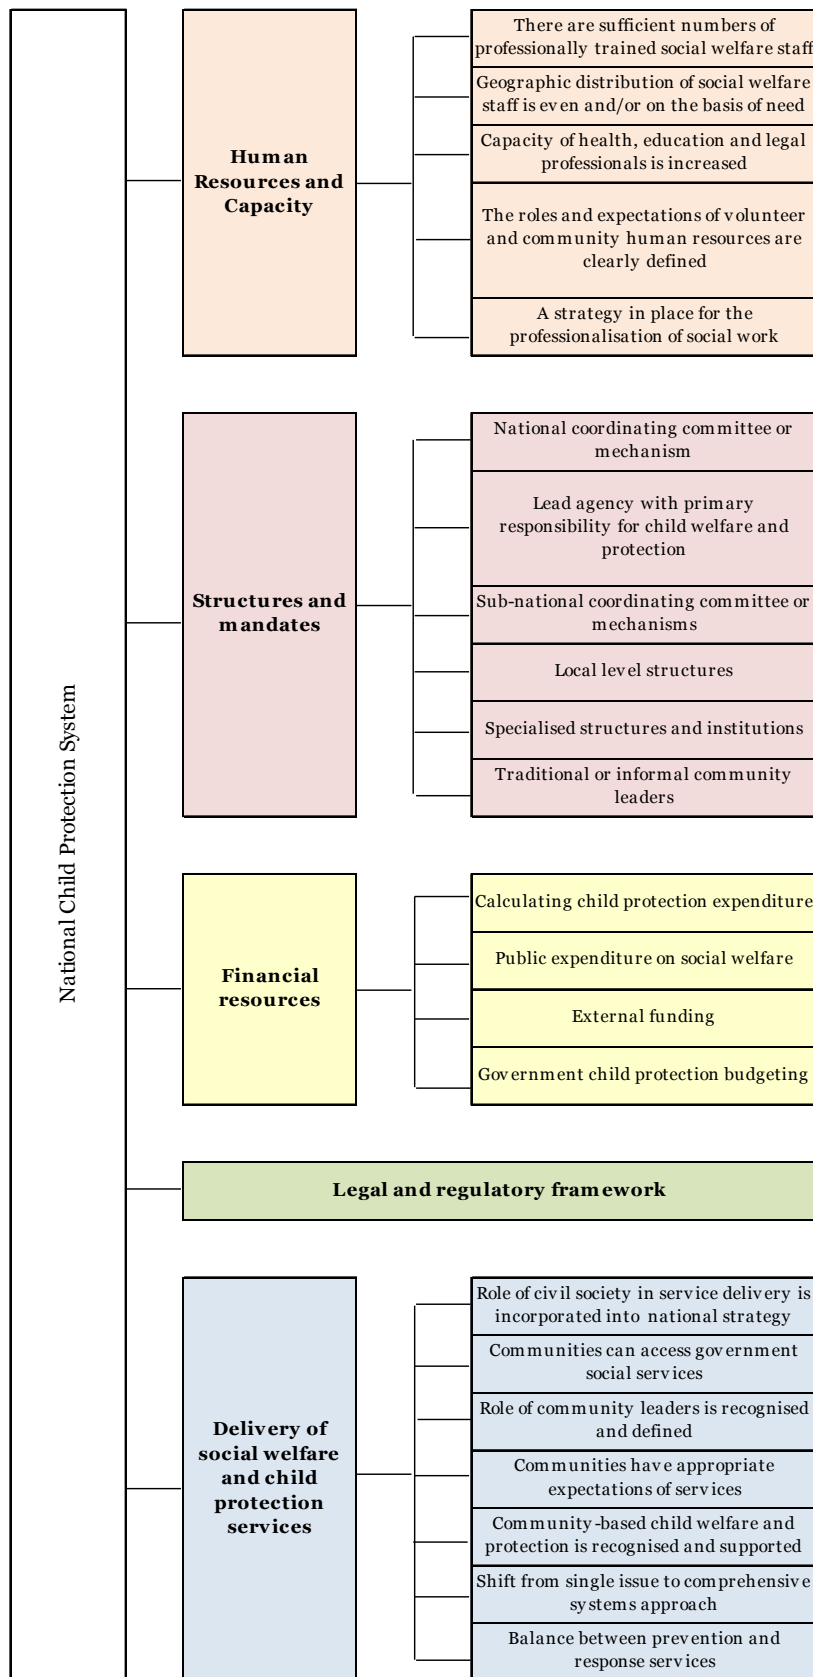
National Child Protection System

Human Resources and Capacity

There are sufficient numbers of professionally trained social welfare staff

Geographic distribution of social welfare staff is even and/or on the basis of need

Capacity of health, education and legal professionals is increased

The roles and expectations of volunteer and community human resources are clearly defined

A strategy in place for the professionalisation of social work

Structures and mandates

National coordinating committee or mechanism

Lead agency with primary responsibility for child welfare and protection

Sub-national coordinating committee or mechanisms

Local level structures

Specialised structures and institutions

Traditional or informal community leaders

Financial resources

Calculating child protection expenditure

Public expenditure on social welfare

External funding

Government child protection budgeting

Legal and regulatory framework

Delivery of social welfare and child protection services

Role of civil society in service delivery is incorporated into national strategy

Communities can access government social services

Role of community leaders is recognised and defined

Communities have appropriate expectations of services

Community-based child welfare and protection is recognised and supported

Shift from single issue to comprehensive systems approach

Balance between prevention and response services